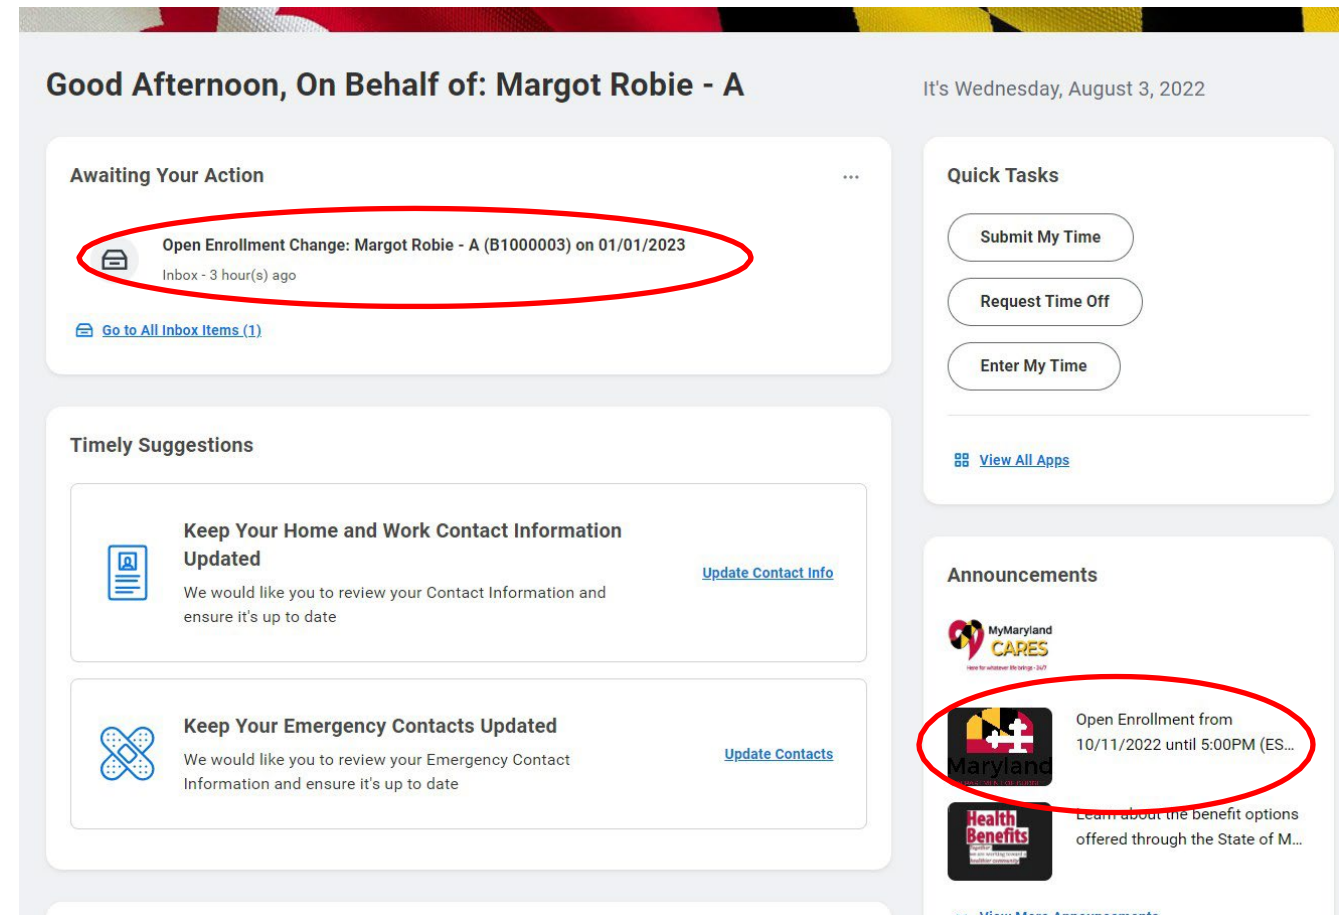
Good Afternoon, On Behalf of: Margot Robie - A

It's Wednesday, August 3, 2022

Awaiting Your Action

...

Open Enrollment Change: Margot Robie - A (B1000003) on 01/01/2023

Inbox - 3 hour(s) ago

Go to All Inbox Items (1)

Quick Tasks

Submit My Time

Request Time Off

Enter My Time

View All Apps

Timely Suggestions

Keep Your Home and Work Contact Information Updated

We would like you to review your Contact Information and ensure it's up to date

Update Contact Info

Keep Your Emergency Contacts Updated

We would like you to review your Emergency Contact Information and ensure it's up to date

Update Contacts

Announcements

MyMaryland CARES

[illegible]

Maryland

Open Enrollment from 10/11/2022 until 5:00PM (ES...

Health Benefits

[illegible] about the benefit options offered through the State of M...

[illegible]